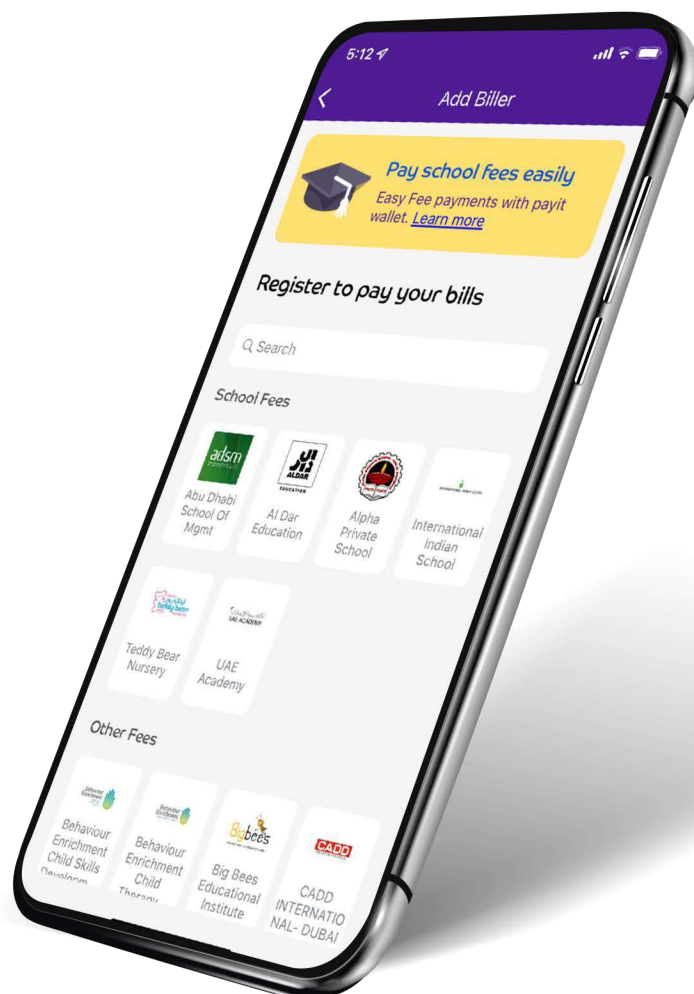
5:12

Add Biller

Pay school fees easily

Easy Fee payments with payit wallet. Learn more

Register to pay your bills

Search

School Fees

adsm

Abu Dhabi School Of Mgmt

ALDAR EDUCATION

Al Dar Education

Alpha Private School

International Indian School

Teddy Bear Nursery

UAE ACADEMY

UAE Academy

Other Fees

Behaviour Enrichment Child Skills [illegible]

Behaviour Enrichment Child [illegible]

Big bees

Big Bees Educational Institute

CADD

CADD INTERNATIONAL- DUBAI